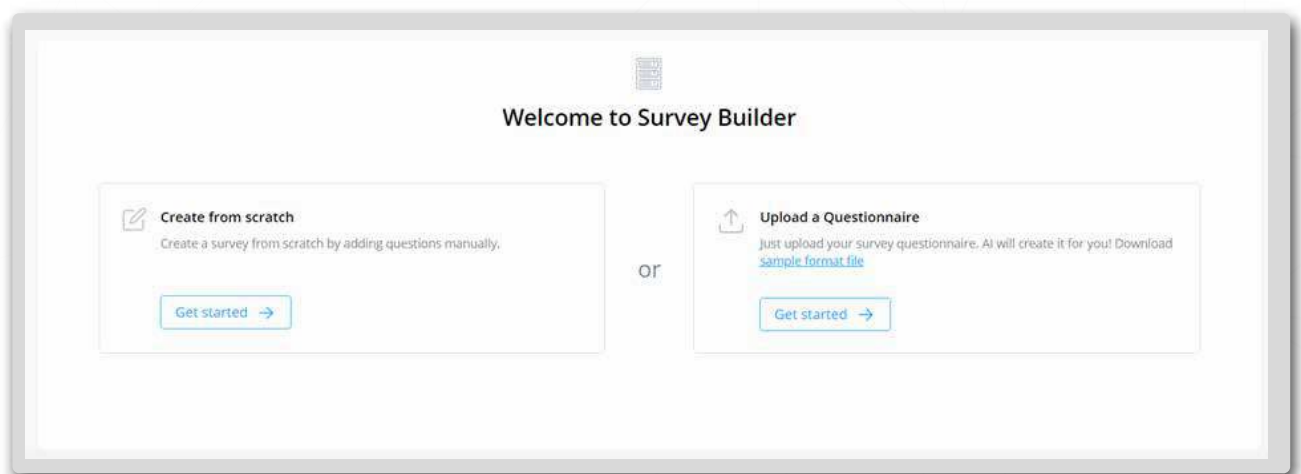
Welcome to Survey Builder

Create from scratch

Create a survey from scratch by adding questions manually.

Get started →

or

Upload a Questionnaire

Just upload your survey questionnaire. AI will create it for you! Download sample format file

Get started →